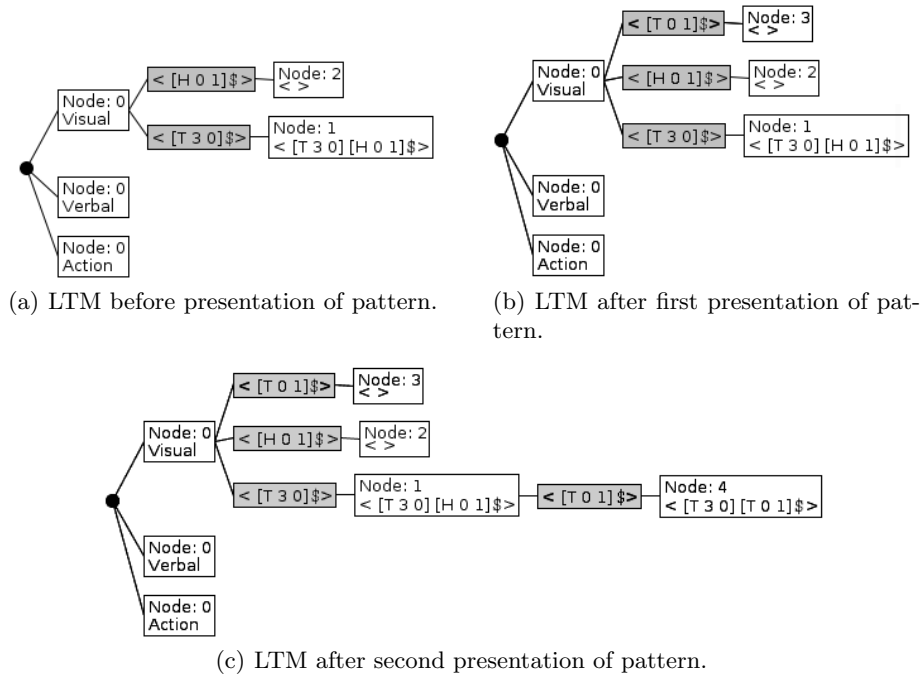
Node: 0
Visual

< [H 0 1]$>

Node: 2
< >

< [T 3 0]$>

Node: 1
< [T 3 0] [H 0 1]$>

Node: 0
Verbal

Node: 0
Action

(a) LTM before presentation of pattern.

Node: 0
Visual

< [T 0 1]$>

Node: 3
< >

< [H 0 1]$>

Node: 2
< >

< [T 3 0]$>

Node: 1
< [T 3 0] [H 0 1]$>

Node: 0
Verbal

Node: 0
Action

(b) LTM after first presentation of pattern.

Node: 0
Visual

< [T 0 1]$>

Node: 3
< >

< [H 0 1]$>

Node: 2
< >

< [T 3 0]$>

Node: 1
< [T 3 0] [H 0 1]$>

< [T 0 1] $>

Node: 4
< [T 3 0] [T 0 1]$>

Node: 0
Verbal

Node: 0
Action

(c) LTM after second presentation of pattern.